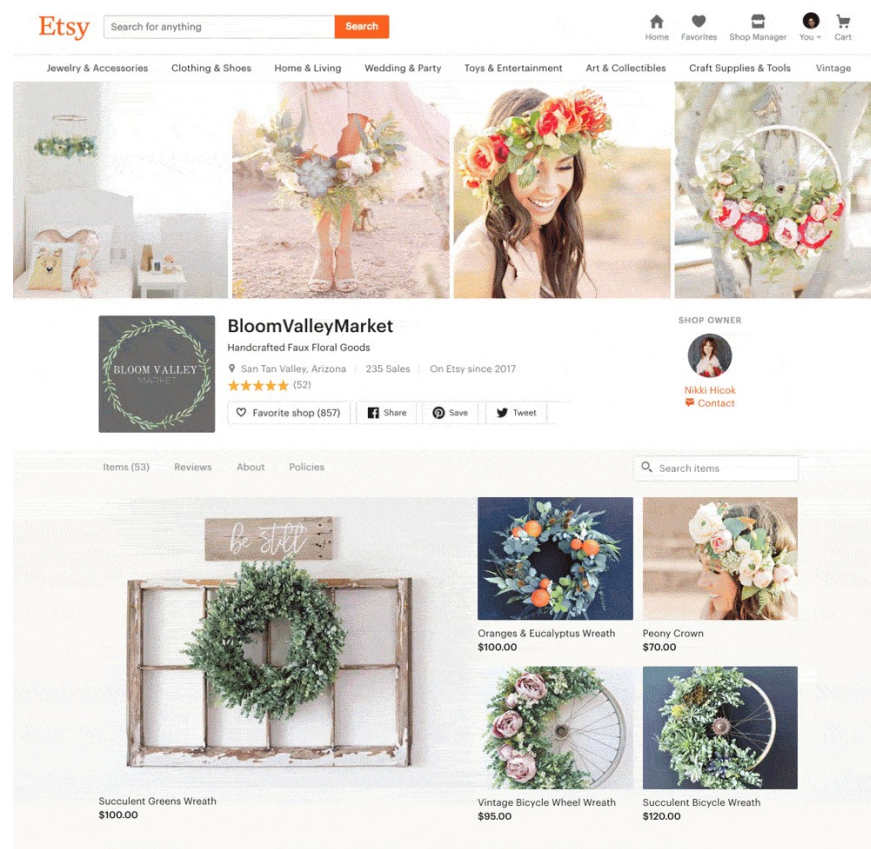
Etsy
Search for anything
Search
Home
Favorites
Shop Manager
You
Cart

Jewelry & Accessories
Clothing & Shoes
Home & Living
Wedding & Party
Toys & Entertainment
Art & Collectibles
Craft Supplies & Tools
Vintage

BLOOM VALLEY MARKET

BloomValleyMarket
Handcrafted Faux Floral Goods
San Tan Valley, Arizona | 235 Sales | On Etsy since 2017
★★★★★ (52)
Favorite shop (857)
Share
Save
Tweet

SHOP OWNER
Nikki Hicok
Contact

Items (53)
Reviews
About
Policies
Search items

be still

Succulent Greens Wreath
$100.00

Oranges & Eucalyptus Wreath
$100.00

Peony Crown
$70.00

Vintage Bicycle Wheel Wreath
$95.00

Succulent Bicycle Wreath
$120.00